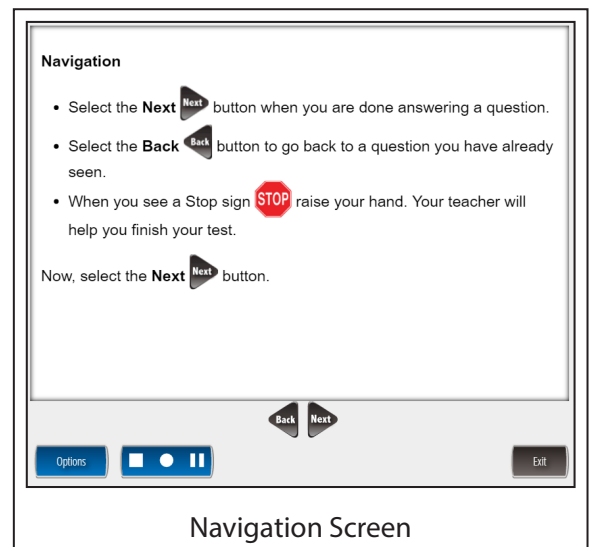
**Navigation**

- Select the **Next** Next button when you are done answering a question.
- Select the **Back** Back button to go back to a question you have already seen.
- When you see a Stop sign STOP raise your hand. Your teacher will help you finish your test.

Now, select the **Next** Next button.

Back Next

Options

Exit

Navigation Screen